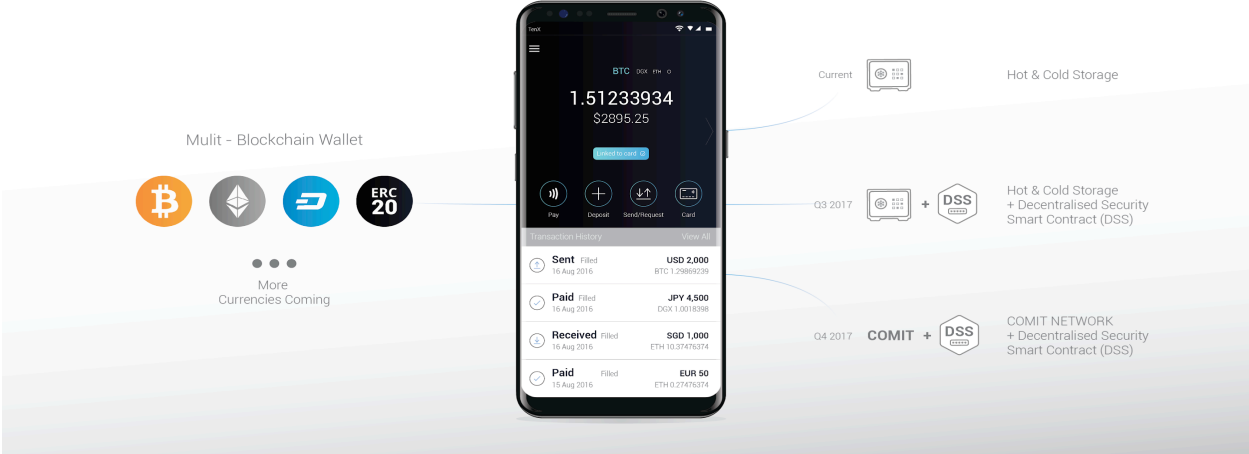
Mulit - Blockchain Wallet

ERC 20

More Currencies Coming

TenX

BTC DGX ETH O

1.51233934
$2895.25

Linked to card

Pay Deposit Send/Request Card

Transaction History View All

Sent Filled 16 Aug 2016 USD 2,000 BTC 1.29869239

Paid Filled 16 Aug 2016 JPY 4,500 DGX 1.0018398

Received Filled 16 Aug 2016 SGD 1,000 ETH 10.37476374

Paid Filled 15 Aug 2016 EUR 50 ETH 0.27476374

Current Hot & Cold Storage

Q3 2017 + DSS Hot & Cold Storage + Decentralised Security Smart Contract (DSS)

Q4 2017 COMIT + DSS COMIT NETWORK + Decentralised Security Smart Contract (DSS)